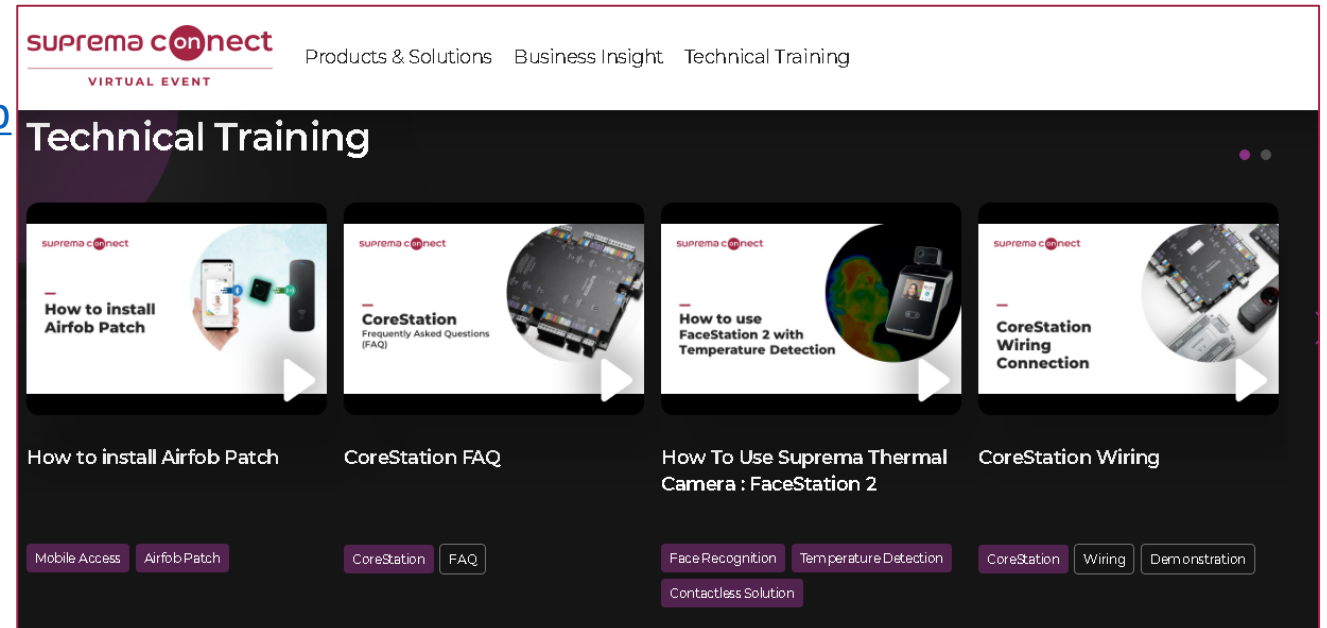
suprema connect
VIRTUAL EVENT

Products & Solutions Business Insight Technical Training

Technical Training

suprema connect
How to install Airfob Patch

suprema connect
CoreStation
Frequently Asked Questions (FAQ)

suprema connect
How to use FaceStation 2 with Temperature Detection

suprema connect
CoreStation Wiring Connection

How to install Airfob Patch

CoreStation FAQ

How To Use Suprema Thermal Camera : FaceStation 2

CoreStation Wiring

Mobile Access Airfob Patch

CoreStation FAQ

Face Recognition Temperature Detection Contactless Solution

CoreStation Wiring Demonstration